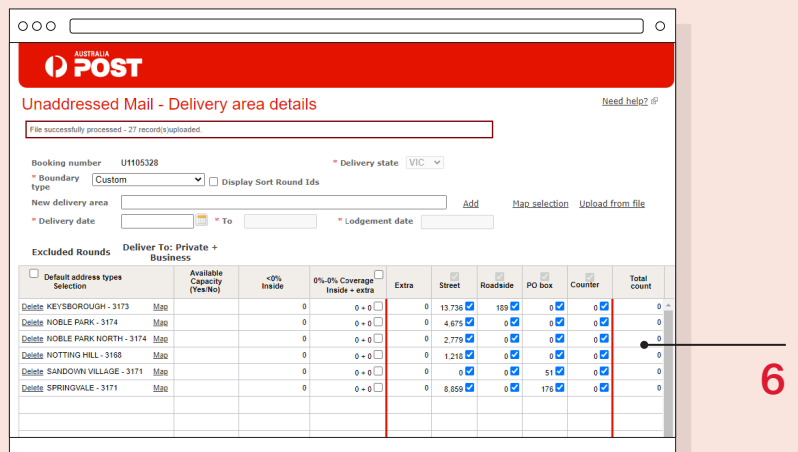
AUSTRALIA POST

Unaddressed Mail - Delivery area details

Need help?

File successfully processed - 27 record(s)uploaded.

Booking number U1105328

* Delivery state VIC

* Boundary type Custom

Display Sort Round Ids

New delivery area

Add

Map selection

Upload from file

* Delivery date

* To

* Lodgement date

Excluded Rounds

Deliver To: Private + Business

| Default address types Selection | | Available Capacity (Yes/No) | <0% Inside | 0%-0% Coverage Inside + extra | Extra | Street | Roadside | PO box | Counter | Total count |
|---|---|---|---|---|---|---|---|---|---|---|
| Delete KEYSBOROUGH - 3173 | Map | | 0 | 0 + 0 | 0 | 13,736 | 189 | 0 | 0 | 0 |
| Delete NOBLE PARK - 3174 | Map | | 0 | 0 + 0 | 0 | 4,675 | 0 | 0 | 0 | 0 |
| Delete NOBLE PARK NORTH - 3174 | Map | | 0 | 0 + 0 | 0 | 2,779 | 0 | 0 | 0 | 0 |
| Delete NOTTING HILL - 3168 | Map | | 0 | 0 + 0 | 0 | 1,218 | 0 | 0 | 0 | 0 |
| Delete SANDOWN VILLAGE - 3171 | Map | | 0 | 0 + 0 | 0 | 0 | 0 | 51 | 0 | 0 |
| Delete SPRINGVALE - 3171 | Map | | 0 | 0 + 0 | 0 | 8,859 | 0 | 176 | 0 | 0 |

6